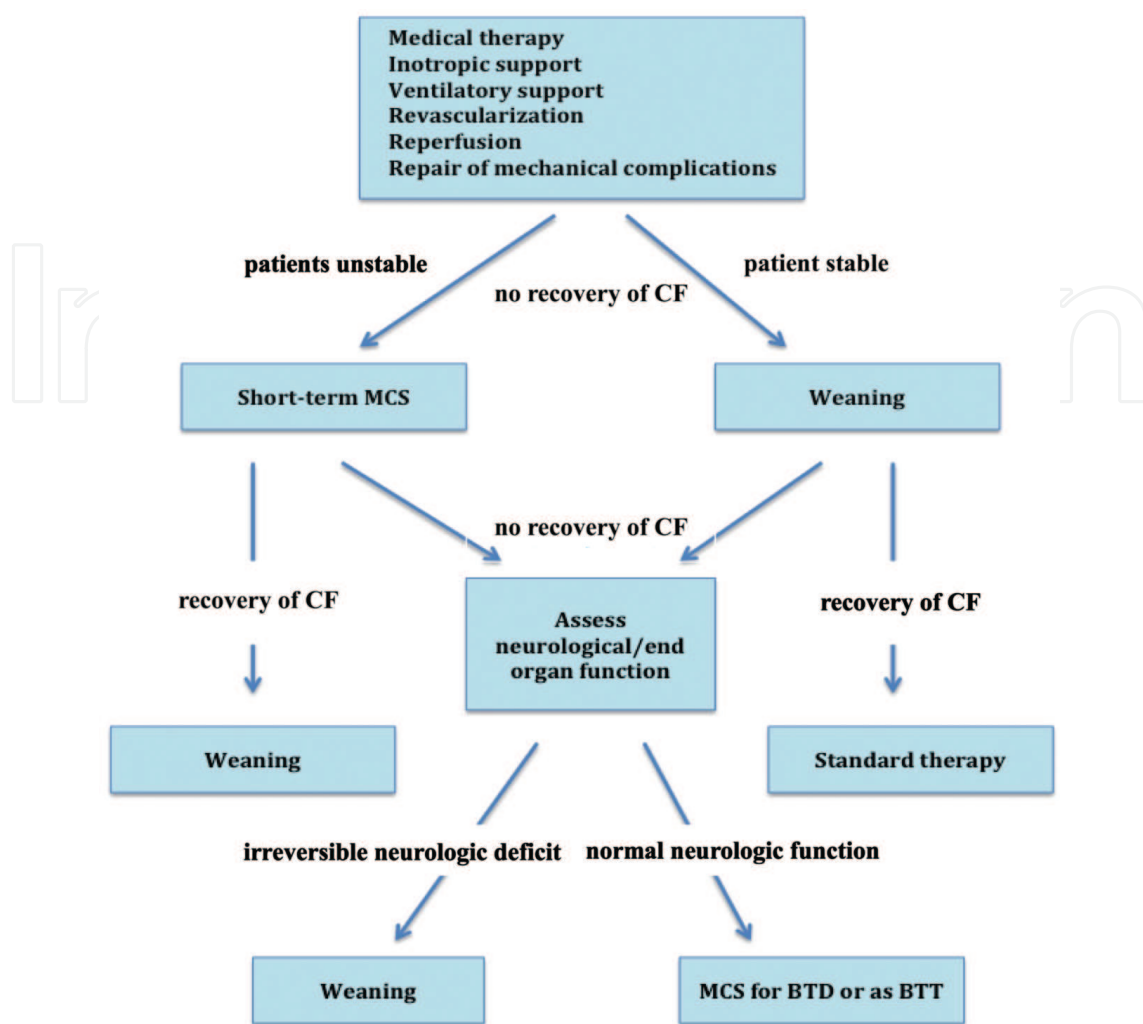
Medical therapy
Inotropic support
Ventilatory support
Revascularization
Reperfusion
Repair of mechanical complications

patients unstable

no recovery of CF

patient stable

Short-term MCS

Weaning

no recovery of CF

recovery of CF

Assess neurological/end organ function

recovery of CF

Weaning

Standard therapy

irreversible neurologic deficit

normal neurologic function

Weaning

MCS for BTD or as BTT